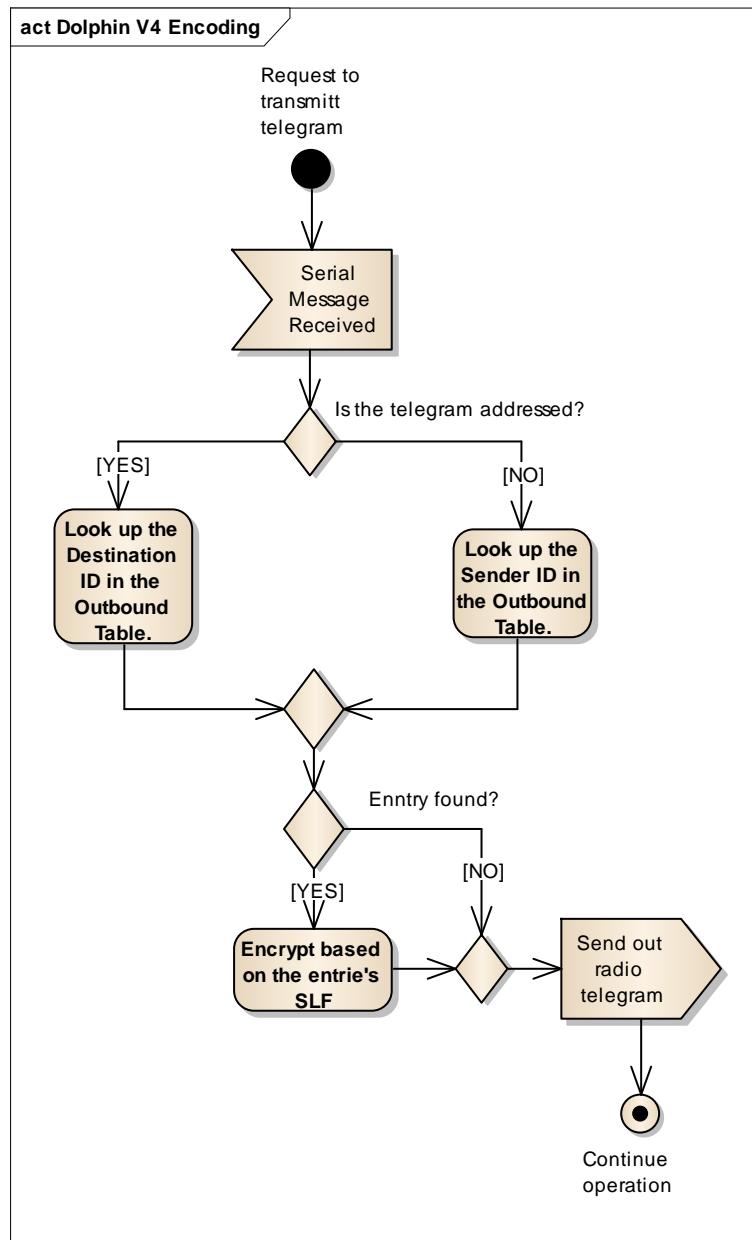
act Dolphin V4 Encoding

Request to transmitt telegram

Serial Message Received

Is the telegram addressed?

[YES]

[NO]

Look up the Destination ID in the Outbound Table.

Look up the Sender ID in the Outbound Table.

Enntry found?

[YES]

[NO]

Encrypt based on the entrie's SLF

Send out radio telegram

Continue operation